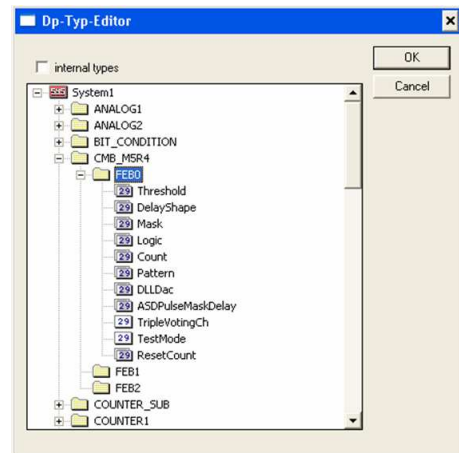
Dp-Typ-Editor

internal types

OK

Cancel

System1
ANALOG1
ANALOG2
BIT_CONDITION
CMB_M5R4
FEB0
29 Threshold
29 DelayShape
29 Mask
29 Logic
29 Count
29 Pattern
29 DLLDac
29 ASDPulseMaskDelay
29 TripleVotingCh
29 TestMode
29 ResetCount
FEB1
FEB2
COUNTER_SUB
COUNTER1